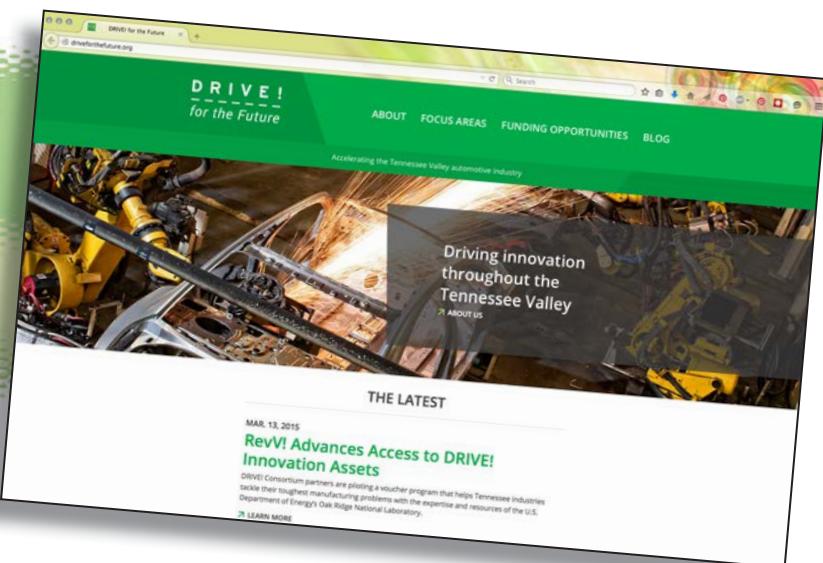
DRIVE! for the Future

driveforthefuture.org

Search

DRIVE!
for the Future

ABOUT FOCUS AREAS FUNDING OPPORTUNITIES BLOG

Accelerating the Tennessee Valley automotive industry

Driving innovation throughout the Tennessee Valley

ABOUT US

THE LATEST

MAR. 13, 2015

RevV! Advances Access to DRIVE! Innovation Assets

DRIVE! Consortium partners are piloting a voucher program that helps Tennessee industries tackle their toughest manufacturing problems with the expertise and resources of the U.S. Department of Energy's Oak Ridge National Laboratory.

LEARN MORE